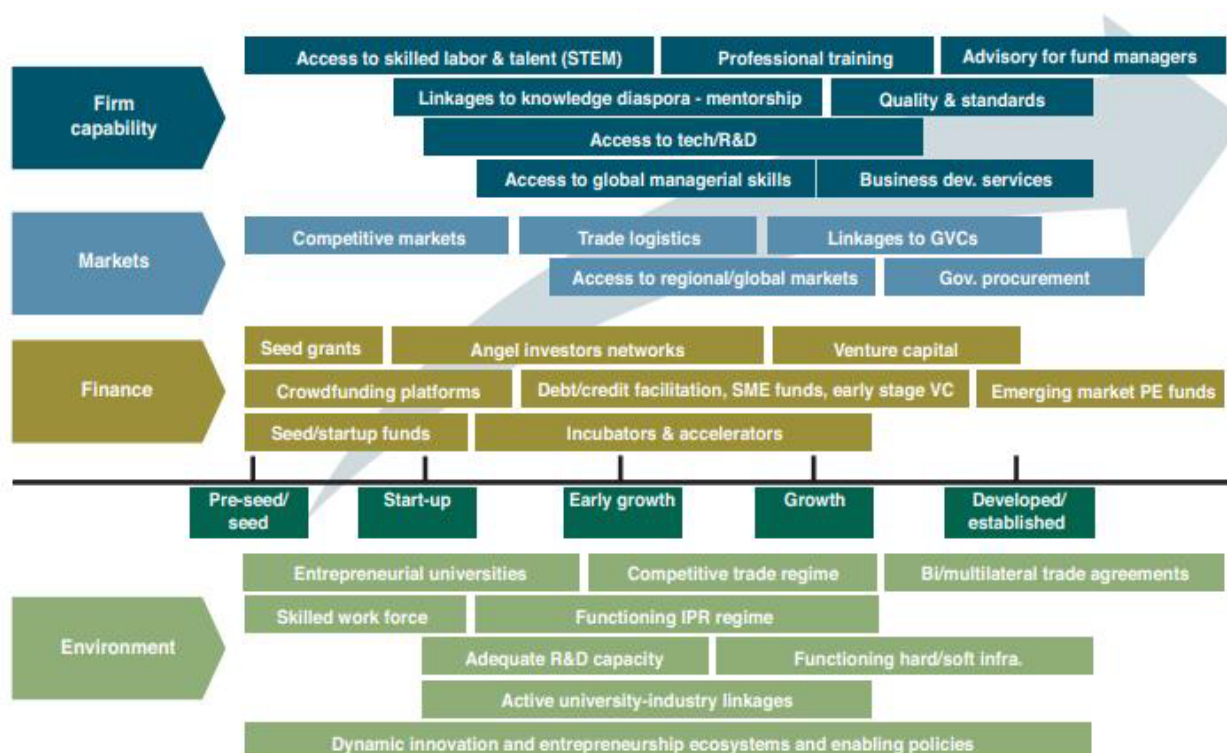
Firm capability

Access to skilled labor & talent (STEM)
Professional training
Advisory for fund managers
Linkages to knowledge diaspora - mentorship
Quality & standards
Access to tech/R&D
Access to global managerial skills
Business dev. services

Markets

Competitive markets
Trade logistics
Linkages to GVCs
Access to regional/global markets
Gov. procurement

Finance

Seed grants
Angel investors networks
Venture capital
Crowdfunding platforms
Debt/credit facilitation, SME funds, early stage VC
Emerging market PE funds
Seed/startup funds
Incubators & accelerators

Pre-seed/ seed
Start-up
Early growth
Growth
Developed/ established

Environment

Entrepreneurial universities
Competitive trade regime
Bi/multilateral trade agreements
Skilled work force
Functioning IPR regime
Adequate R&D capacity
Functioning hard/soft infra.
Active university-industry linkages
Dynamic innovation and entrepreneurship ecosystems and enabling policies